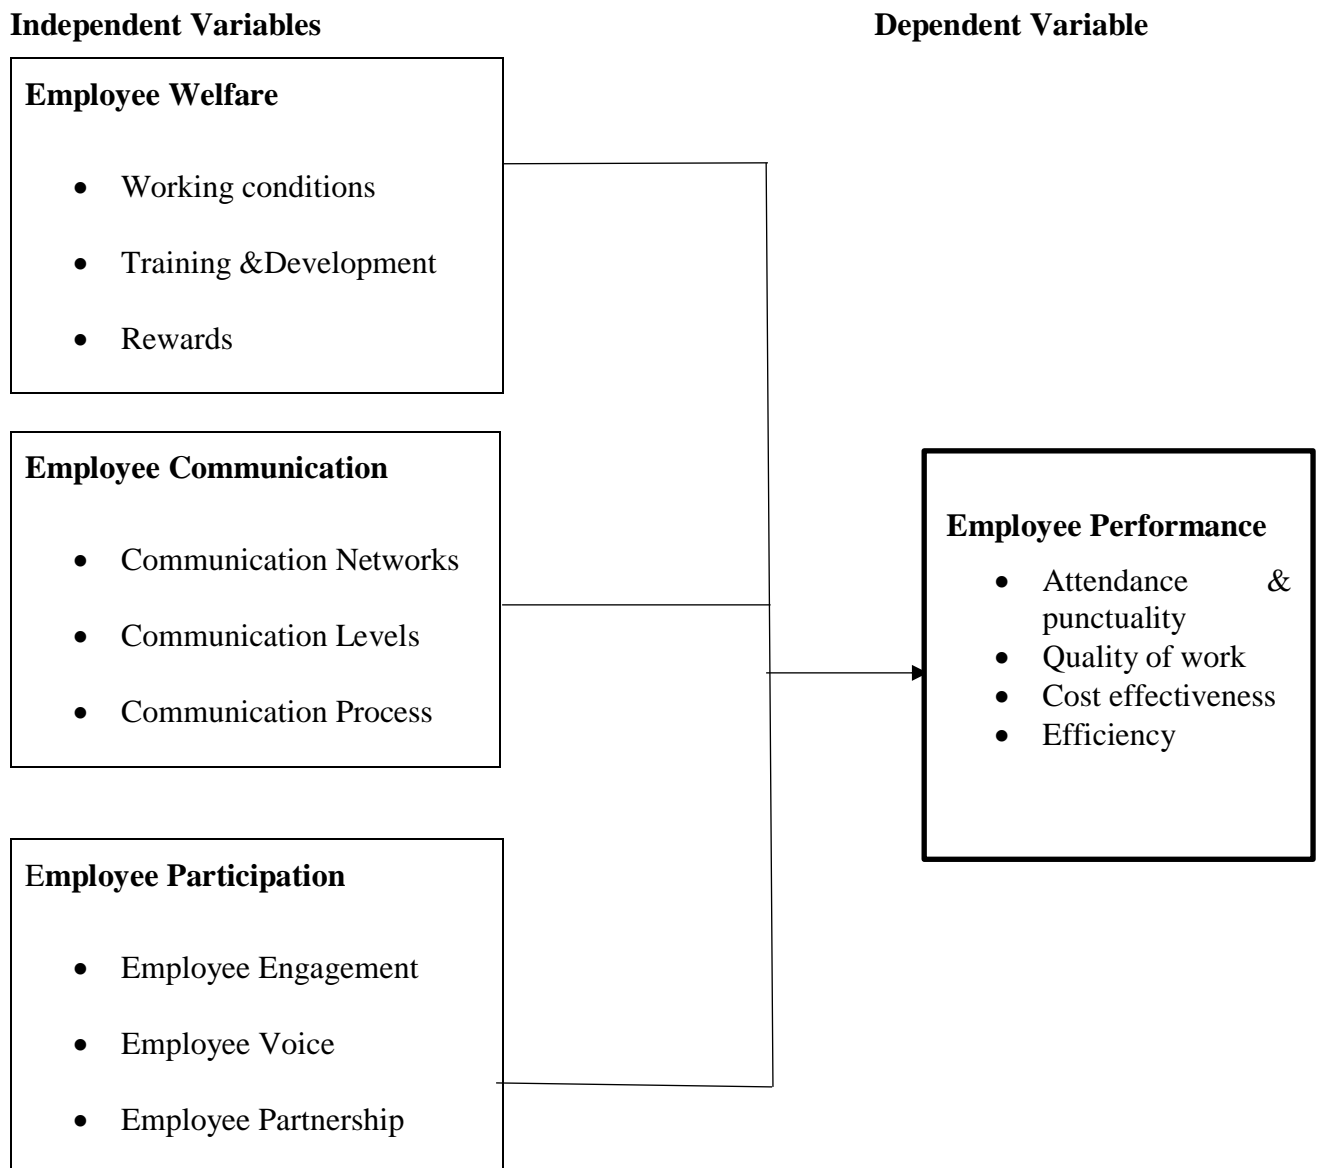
Independent Variables

Dependent Variable

Employee Welfare

- Working conditions
- Training &Development
- Rewards

Employee Communication

- Communication Networks
- Communication Levels
- Communication Process

Employee Participation

- Employee Engagement
- Employee Voice
- Employee Partnership

Employee Performance

- Attendance & punctuality
- Quality of work
- Cost effectiveness
- Efficiency